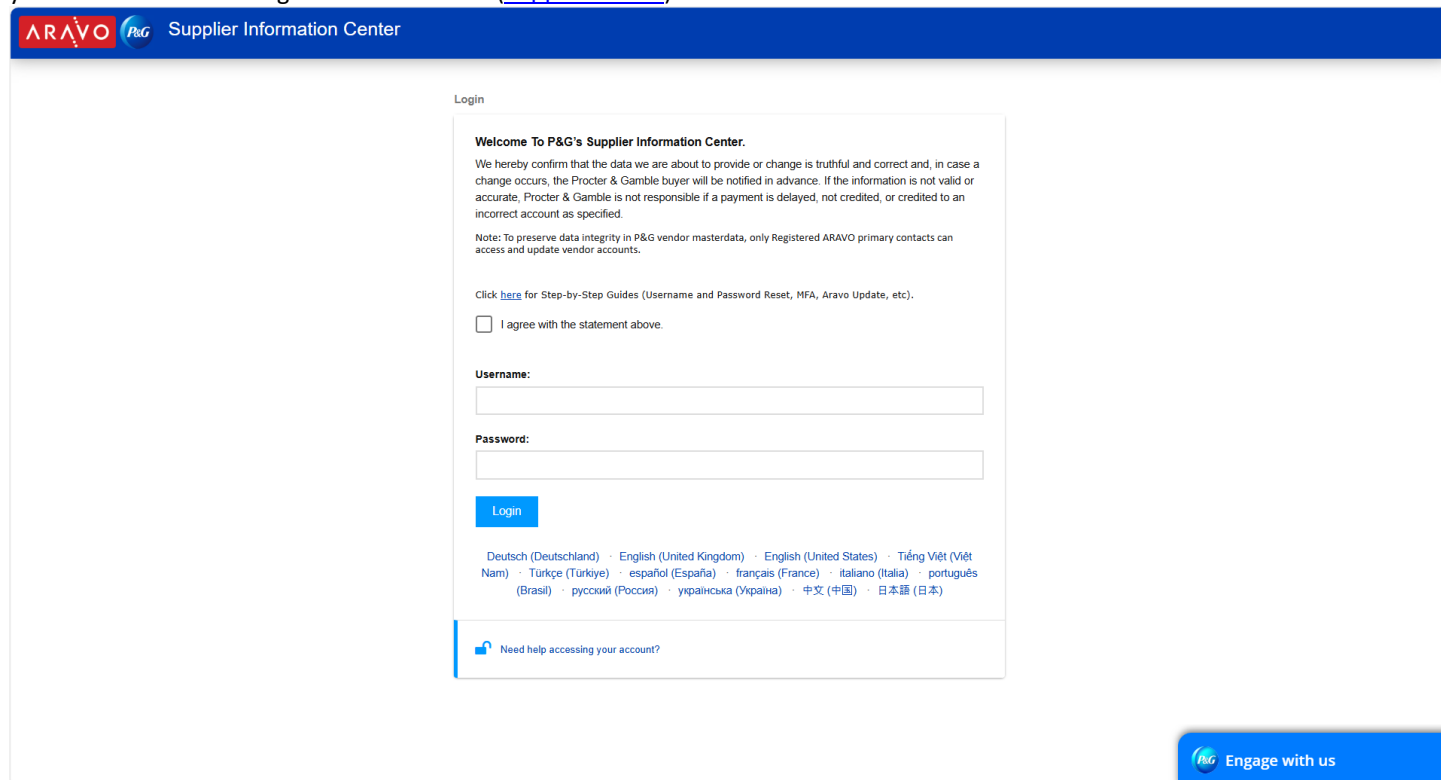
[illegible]

ARAVO P&G Supplier Information Center

Login

Welcome To P&G's Supplier Information Center.

We hereby confirm that the data we are about to provide or change is truthful and correct and, in case a change occurs, the Procter & Gamble buyer will be notified in advance. If the information is not valid or accurate, Procter & Gamble is not responsible if a payment is delayed, not credited, or credited to an incorrect account as specified.

Note: To preserve data integrity in P&G vendor masterdata, only Registered ARAVO primary contacts can access and update vendor accounts.

Click here for Step-by-Step Guides (Username and Password Reset, MFA, Aravo Update, etc).

I agree with the statement above.

Username:

Password:

Login

Deutsch (Deutschland) · English (United Kingdom) · English (United States) · Tiếng Việt (Việt Nam) · Türkçe (Türkiye) · español (España) · français (France) · italiano (Italia) · português (Brasil) · русский (Россия) · українська (Україна) · 中文 (中国) · 日本語 (日本)

Need help accessing your account?

Engage with us